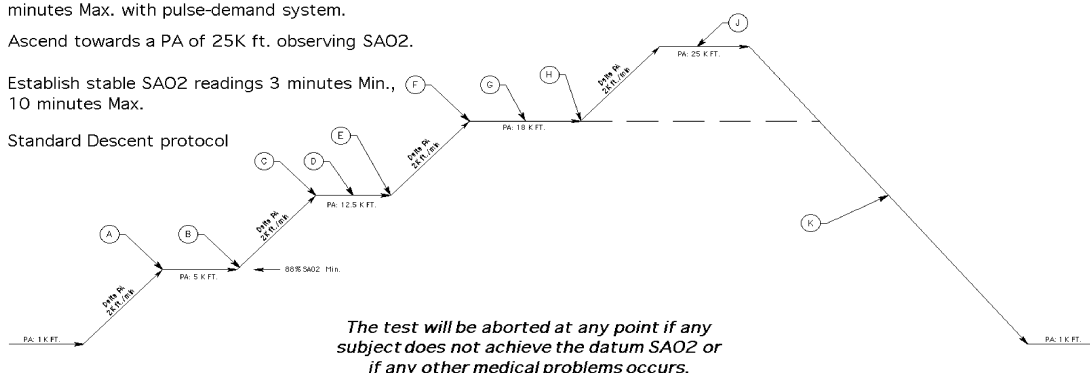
minutes Max. with pulse-demand system.

Ascend towards a PA of 25K ft. observing SAO2.

Establish stable SAO2 readings 3 minutes Min., 10 minutes Max.

Standard Descent protocol

J

PA: 25 K FT.

Delta PA 2K ft./min

H

G

F

PA: 18 K FT.

Delta PA 2K ft./min

E

C

D

PA: 12.5 K FT.

Delta PA 2K ft./min

A

B

PA: 5 K FT.

88% SAO2 Min.

Delta PA 2K ft./min

K

PA: 1 K FT.

PA: 1 K FT.

The test will be aborted at any point if any subject does not achieve the datum SAO2 or if any other medical problems occurs.